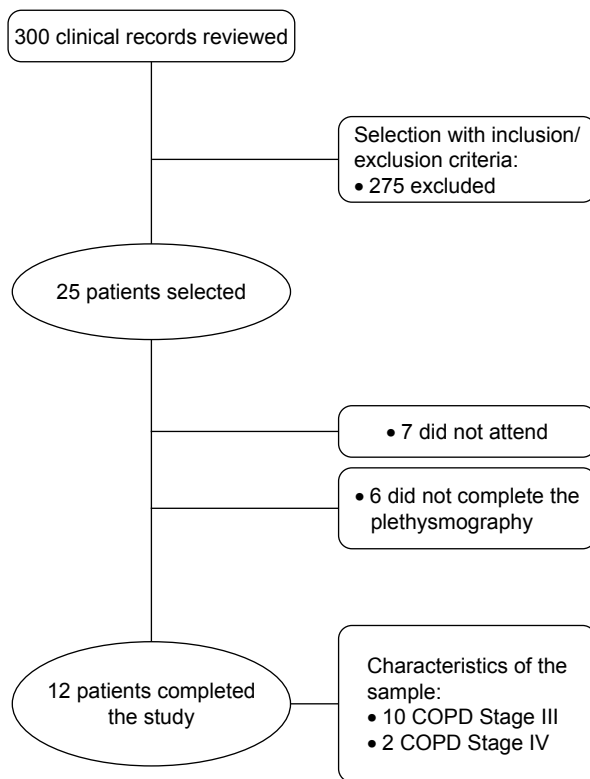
300 clinical records reviewed

Selection with inclusion/ exclusion criteria:
• 275 excluded

25 patients selected

• 7 did not attend

• 6 did not complete the plethysmography

12 patients completed the study

Characteristics of the sample:
• 10 COPD Stage III
• 2 COPD Stage IV